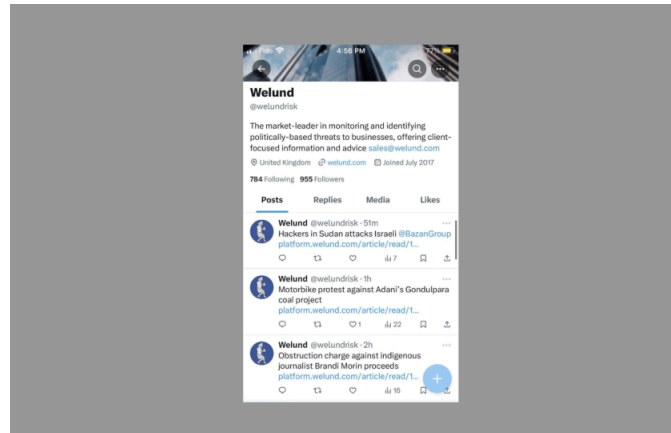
Fido 4:56 PM 77%

Welund
@welundrisk

The market-leader in monitoring and identifying politically-based threats to businesses, offering client-focused information and advice sales@welund.com

United Kingdom welund.com Joined July 2017

784 Following 955 Followers

Posts Replies Media Likes

Welund @welundrisk · 51m
Hackers in Sudan attacks Israeli @BazanGroup
platform.welund.com/article/read/1...
7

Welund @welundrisk · 1h
Motorbike protest against Adani's Gondulpara coal project
platform.welund.com/article/read/1...
1 22

Welund @welundrisk · 2h
Obstruction charge against indigenous journalist Brandi Morin proceeds
platform.welund.com/article/read/1...
16